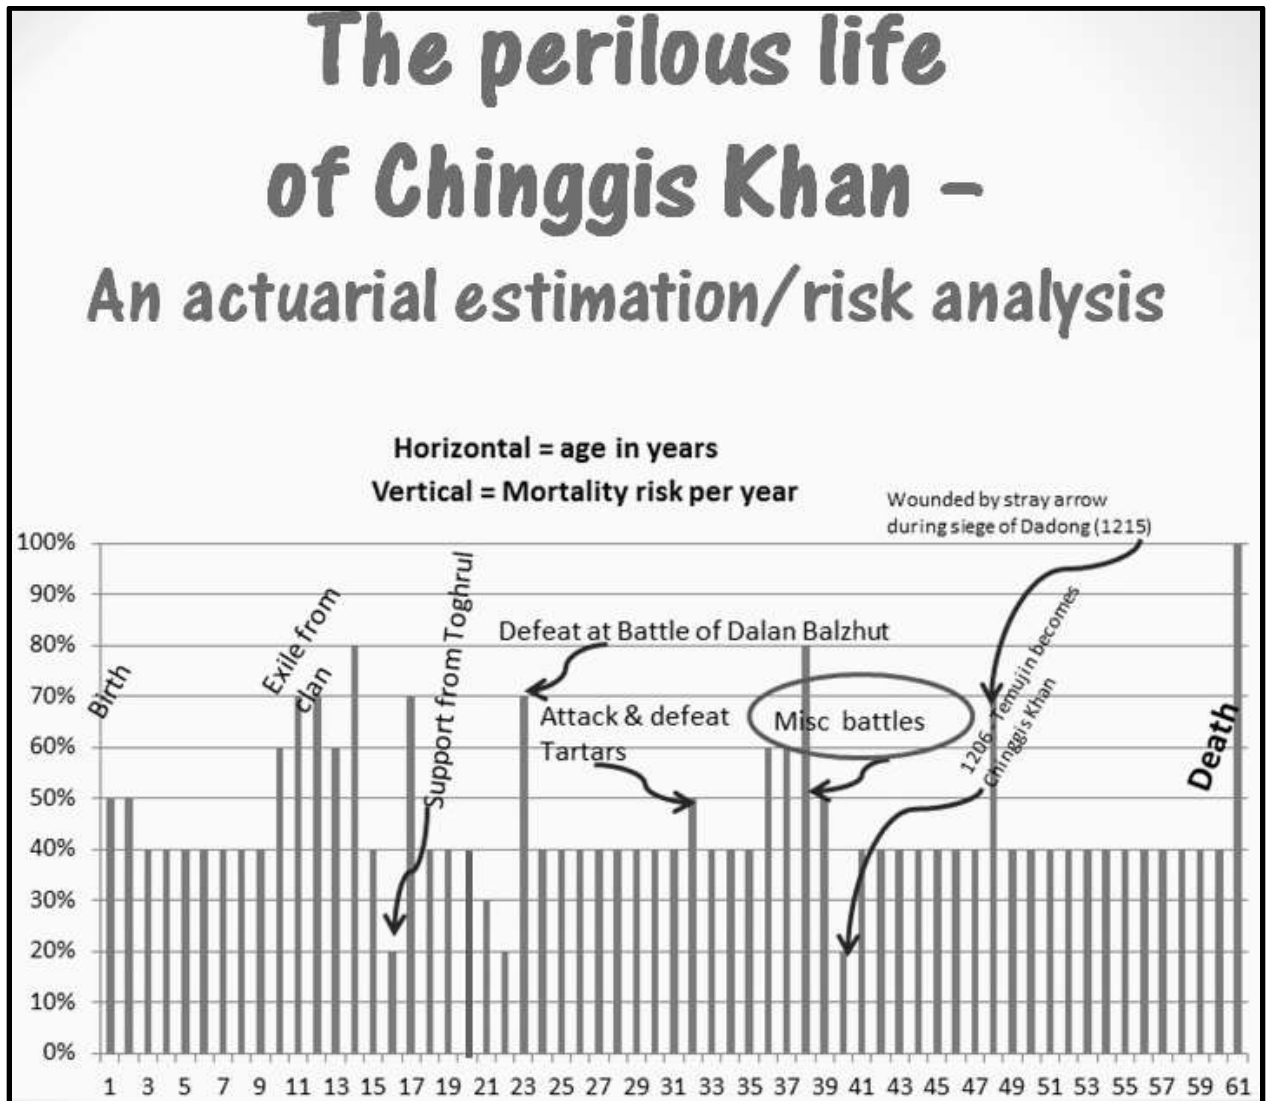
The perilous life of Chinggis Khan –
An actuarial estimation/risk analysis

Horizontal = age in years
Vertical = Mortality risk per year

Wounded by stray arrow during siege of Dadong (1215)

100%
90%
80%
70%
60%
50%
40%
30%
20%
10%
0%

Birth
Exile from clan
Support from Toghrul
Defeat at Battle of Dalan Balzhut
Attack & defeat Tartars
Misc battles
1206 Temujin becomes Chinggis Khan
Death

1 3 5 7 9 11 13 15 17 19 21 23 25 27 29 31 33 35 37 39 41 43 45 47 49 51 53 55 57 59 61